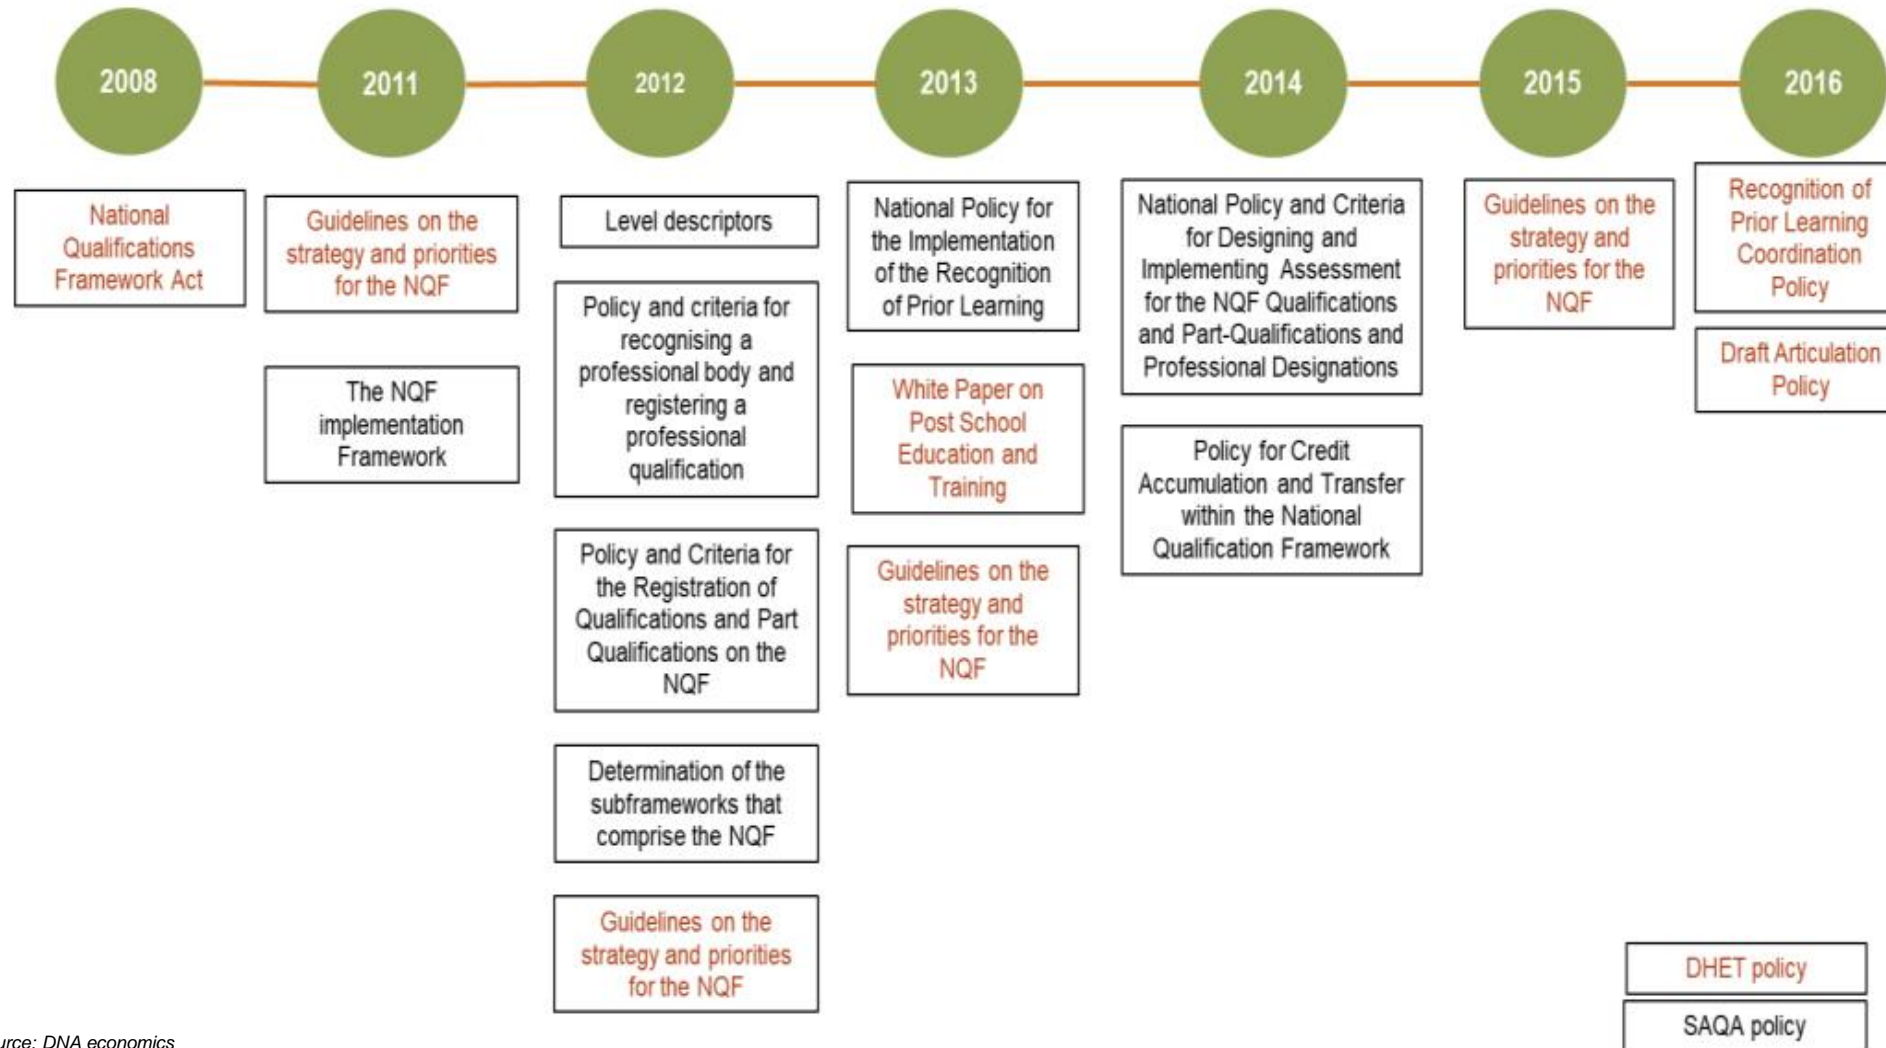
2008

2011

2012

2013

2014

2015

2016

National Qualifications Framework Act

Guidelines on the strategy and priorities for the NQF

The NQF implementation Framework

Level descriptors

Policy and criteria for recognising a professional body and registering a professional qualification

Policy and Criteria for the Registration of Qualifications and Part Qualifications on the NQF

Determination of the subframeworks that comprise the NQF

Guidelines on the strategy and priorities for the NQF

National Policy for the Implementation of the Recognition of Prior Learning

White Paper on Post School Education and Training

Guidelines on the strategy and priorities for the NQF

National Policy and Criteria for Designing and Implementing Assessment for the NQF Qualifications and Part-Qualifications and Professional Designations

Policy for Credit Accumulation and Transfer within the National Qualification Framework

Guidelines on the strategy and priorities for the NQF

Recognition of Prior Learning Coordination Policy

Draft Articulation Policy

DHET policy

SAQA policy

urce: DNA economics